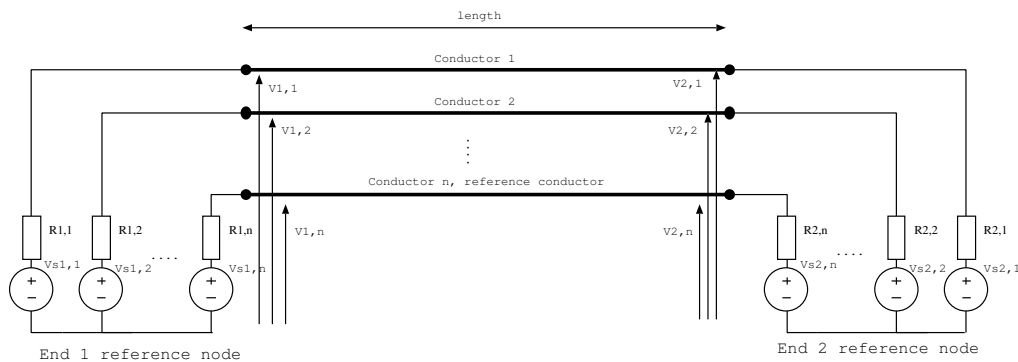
length

Conductor 1

V1,1

V2,1

Conductor 2

V1,2

V2,2

⋮

Conductor n, reference conductor

R1,1

R1,2

....

R1,n

V1,n

V2,n

R2,n

....

R2,2

R2,1

Vs1,1

Vs1,2

Vs1,n

Vs2,n

Vs2,2

Vs2,1

+
−

+
−

+
−

+
−

+
−

+
−

End 1 reference node

End 2 reference node